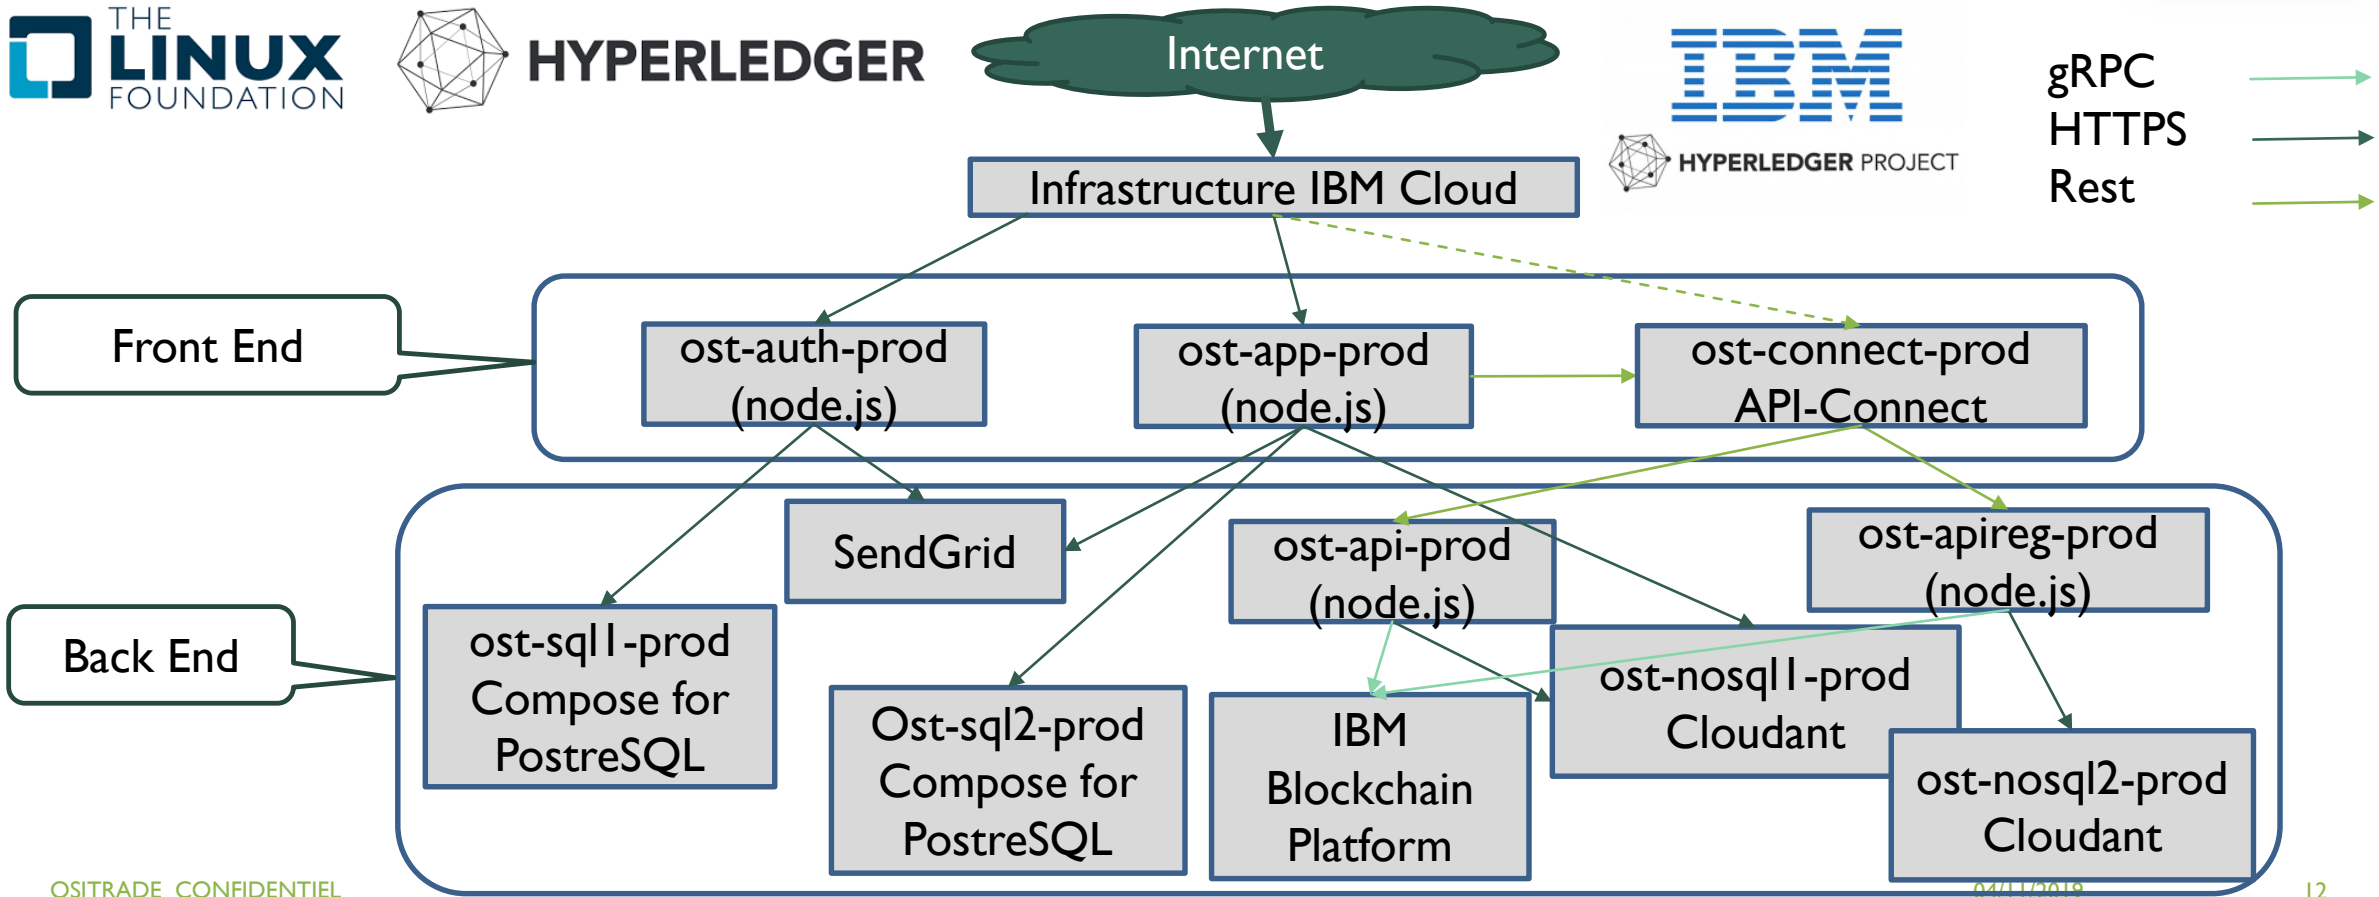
THE LINUX FOUNDATION

HYPERLEDGER

Internet

IBM

HYPERLEDGER PROJECT

gRPC
HTTPS
Rest

Infrastructure IBM Cloud

Front End

ost-auth-prod (node.js)

ost-app-prod (node.js)

ost-connect-prod API-Connect

SendGrid

ost-api-prod (node.js)

ost-apireg-prod (node.js)

Back End

ost-sql1-prod Compose for PostreSQL

Ost-sql2-prod Compose for PostreSQL

IBM Blockchain Platform

ost-nosql1-prod Cloudant

ost-nosql2-prod Cloudant

OSITRADE CONFIDENTIEL

04/11/2018

12